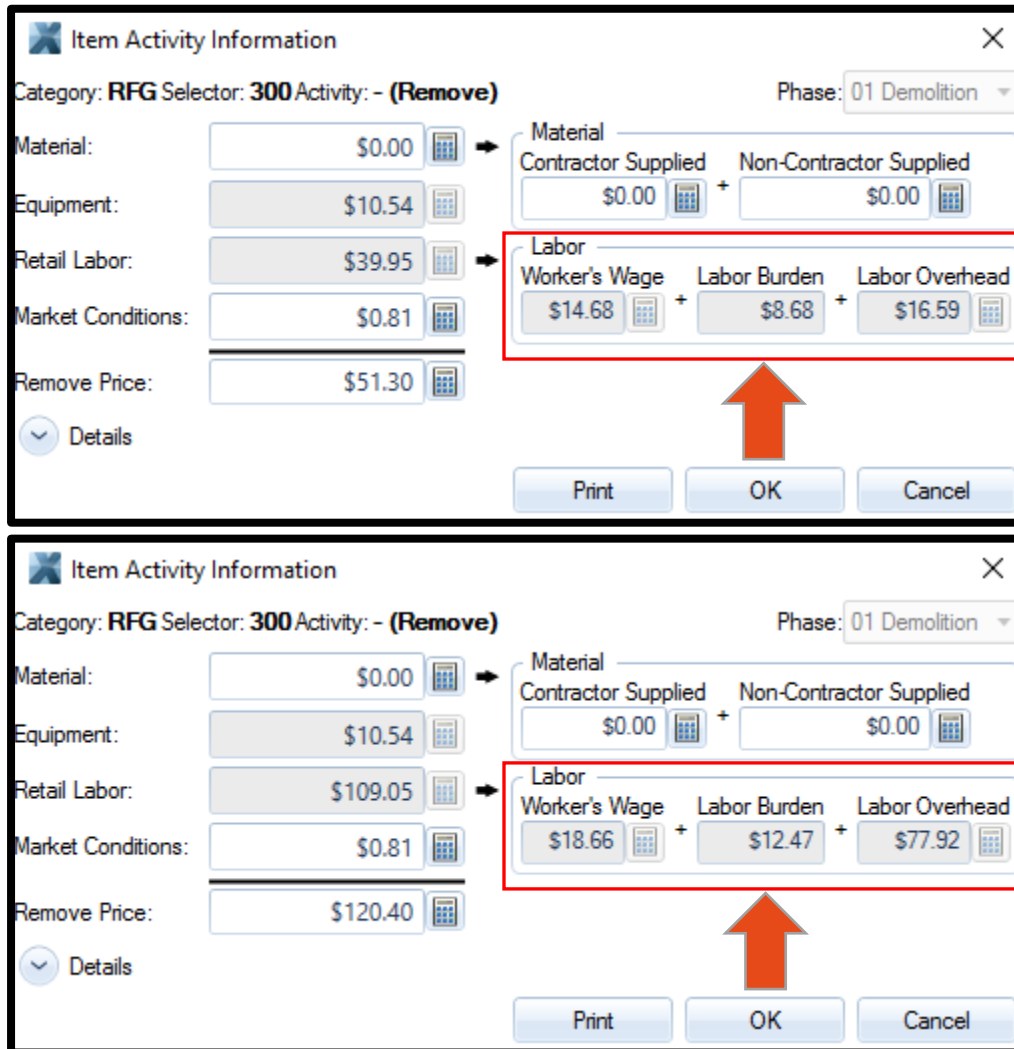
Item Activity Information

Category: **RFG** Selector: **300** Activity: - **(Remove)**

Phase: 01 Demolition

Material: $0.00

Equipment: $10.54

Retail Labor: $39.95

Market Conditions: $0.81

Remove Price: $51.30

Details

Material
Contractor Supplied $0.00 + Non-Contractor Supplied $0.00

Labor
Worker's Wage $14.68 + Labor Burden $8.68 + Labor Overhead $16.59

Print OK Cancel

Item Activity Information

Category: **RFG** Selector: **300** Activity: - **(Remove)**

Phase: 01 Demolition

Material: $0.00

Equipment: $10.54

Retail Labor: $109.05

Market Conditions: $0.81

Remove Price: $120.40

Details

Material
Contractor Supplied $0.00 + Non-Contractor Supplied $0.00

Labor
Worker's Wage $18.66 + Labor Burden $12.47 + Labor Overhead $77.92

Print OK Cancel